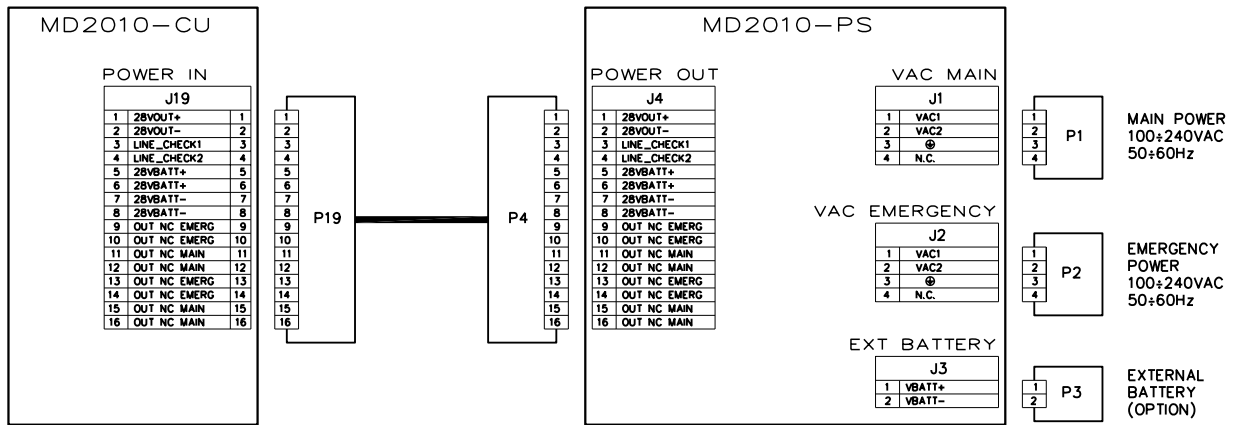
MD2010–CU

POWER IN

| J19 | | |
|---|---|---|
| 1 | 28VOUT+ | 1 |
| 2 | 28VOUT– | 2 |
| 3 | LINE_CHECK1 | 3 |
| 4 | LINE_CHECK2 | 4 |
| 5 | 28VBATT+ | 5 |
| 6 | 28VBATT+ | 6 |
| 7 | 28VBATT– | 7 |
| 8 | 28VBATT– | 8 |
| 9 | OUT NC EMERG | 9 |
| 10 | OUT NC EMERG | 10 |
| 11 | OUT NC MAIN | 11 |
| 12 | OUT NC MAIN | 12 |
| 13 | OUT NC EMERG | 13 |
| 14 | OUT NC EMERG | 14 |
| 15 | OUT NC MAIN | 15 |
| 16 | OUT NC MAIN | 16 |

P19
1 2 3 4 5 6 7 8 9 10 11 12 13 14 15 16

P4
1 2 3 4 5 6 7 8 9 10 11 12 13 14 15 16

MD2010–PS

POWER OUT

| J4 | |
|---|---|
| 1 | 28VOUT+ |
| 2 | 28VOUT– |
| 3 | LINE_CHECK1 |
| 4 | LINE_CHECK2 |
| 5 | 28VBATT+ |
| 6 | 28VBATT+ |
| 7 | 28VBATT– |
| 8 | 28VBATT– |
| 9 | OUT NC EMERG |
| 10 | OUT NC EMERG |
| 11 | OUT NC MAIN |
| 12 | OUT NC MAIN |
| 13 | OUT NC EMERG |
| 14 | OUT NC EMERG |
| 15 | OUT NC MAIN |
| 16 | OUT NC MAIN |

VAC MAIN

| J1 | |
|---|---|
| 1 | VAC1 |
| 2 | VAC2 |
| 3 | ⊕ |
| 4 | N.C. |

VAC EMERGENCY

| J2 | |
|---|---|
| 1 | VAC1 |
| 2 | VAC2 |
| 3 | ⊕ |
| 4 | N.C. |

EXT BATTERY

| J3 | |
|---|---|
| 1 | VBATT+ |
| 2 | VBATT– |

1 2 3 4 P1
MAIN POWER 100÷240VAC 50÷60Hz

1 2 3 4 P2
EMERGENCY POWER 100÷240VAC 50÷60Hz

1 2 P3
EXTERNAL BATTERY (OPTION)